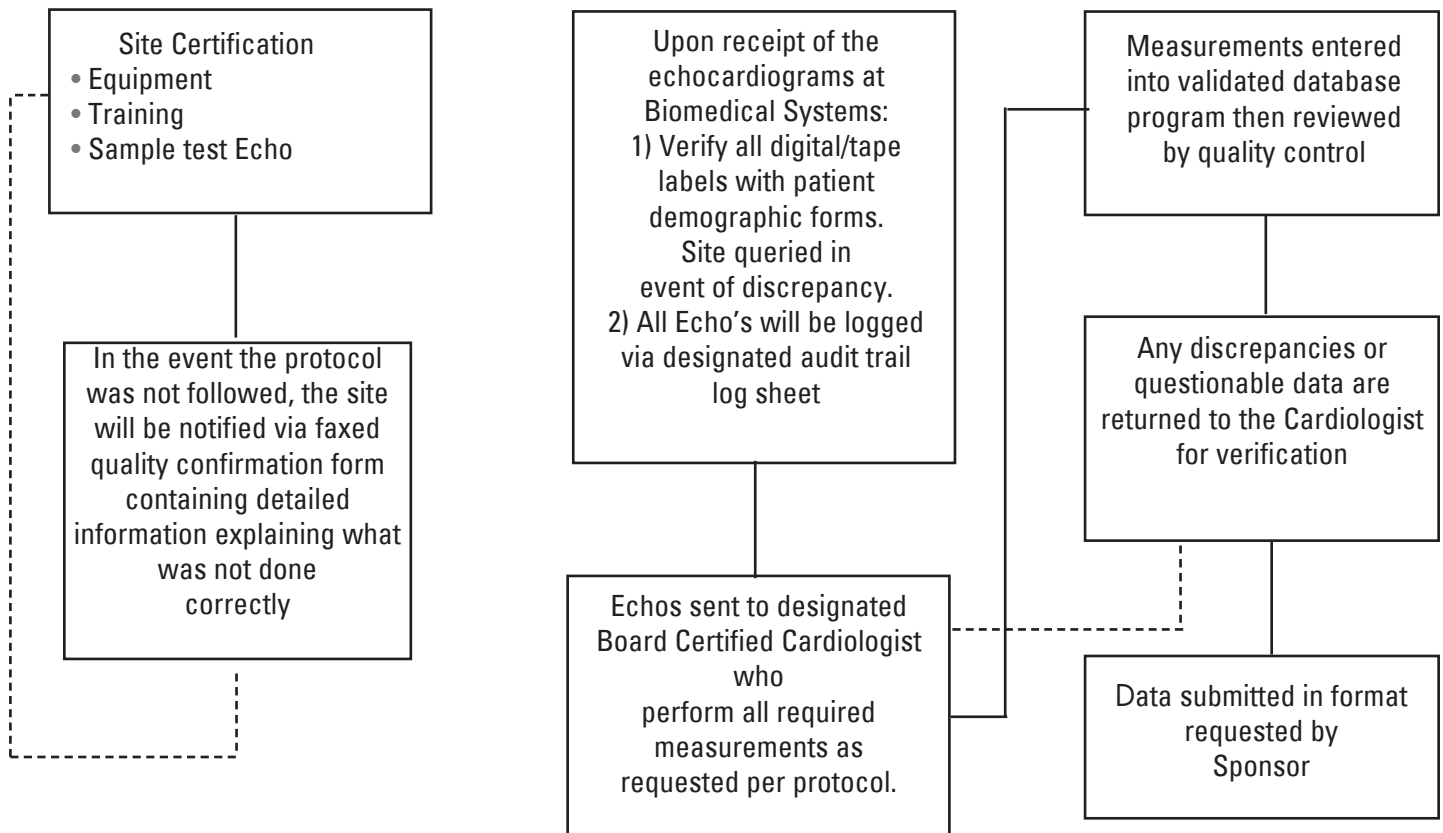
Site Certification
• Equipment
• Training
• Sample test Echo

In the event the protocol was not followed, the site will be notified via faxed quality confirmation form containing detailed information explaining what was not done correctly

Upon receipt of the echocardiograms at Biomedical Systems:
1) Verify all digital/tape labels with patient demographic forms. Site queried in event of discrepancy.
2) All Echo's will be logged via designated audit trail log sheet

Echos sent to designated Board Certified Cardiologist who perform all required measurements as requested per protocol.

Measurements entered into validated database program then reviewed by quality control

Any discrepancies or questionable data are returned to the Cardiologist for verification

Data submitted in format requested by Sponsor